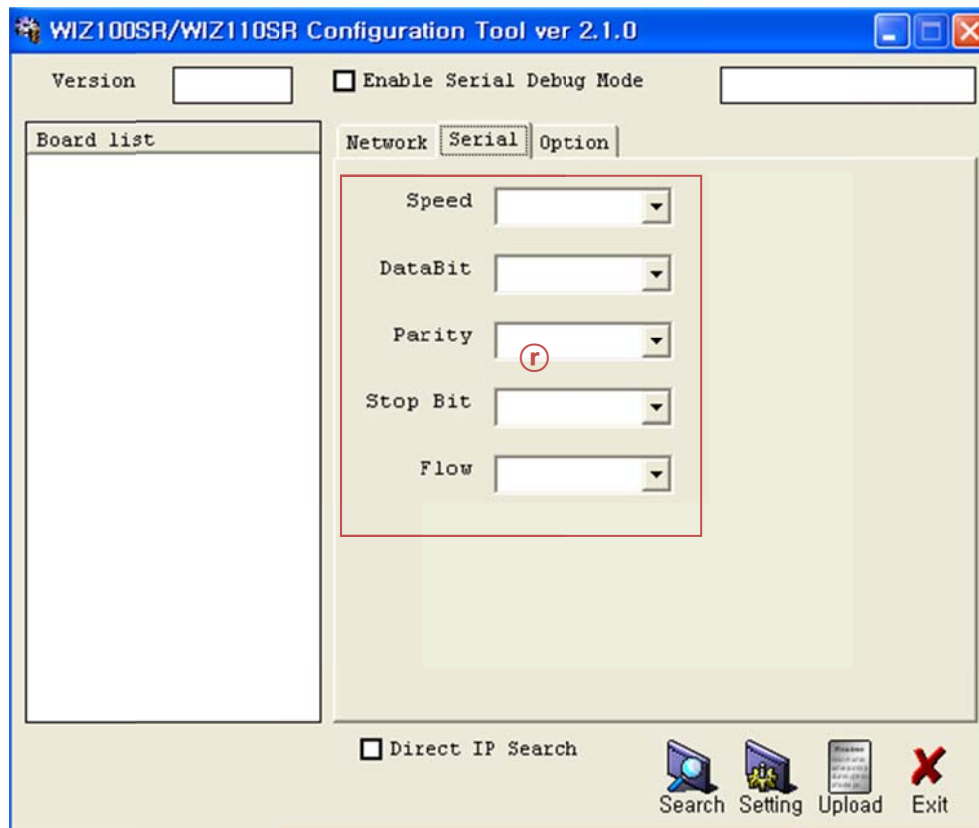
WIZ100SR/WIZ110SR Configuration Tool ver 2.1.0

Version

Enable Serial Debug Mode

Board list

Network Serial Option

Speed

DataBit

Parity

r

Stop Bit

Flow

Direct IP Search

Search Setting Upload Exit